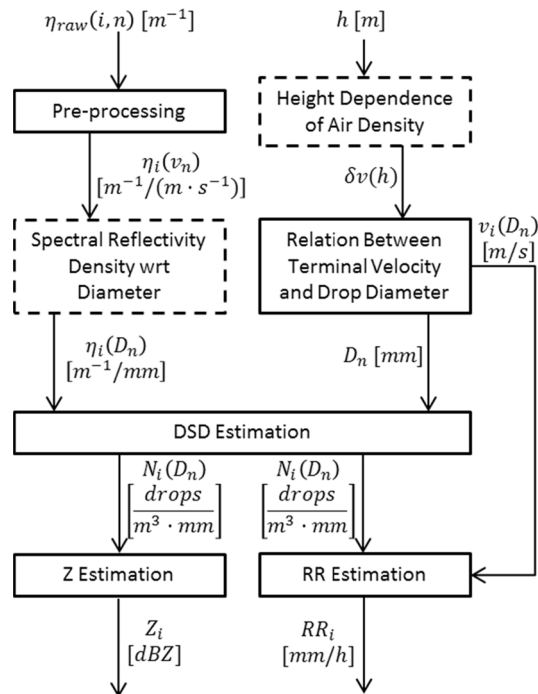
$\eta_{raw}(i,n)\ [m^{-1}]$

$h\ [m]$

Pre-processing

Height Dependence of Air Density

$\eta_i(v_n)$ $[m^{-1}/(m \cdot s^{-1})]$

$\delta v(h)$

Spectral Reflectivity Density wrt Diameter

Relation Between Terminal Velocity and Drop Diameter

$v_i(D_n)$ $[m/s]$

$\eta_i(D_n)$ $[m^{-1}/mm]$

$D_n\ [mm]$

DSD Estimation

$N_i(D_n)$ $\left[\frac{drops}{m^3 \cdot mm}\right]$

$N_i(D_n)$ $\left[\frac{drops}{m^3 \cdot mm}\right]$

Z Estimation

RR Estimation

$Z_i$ $[dBZ]$

$RR_i$ $[mm/h]$